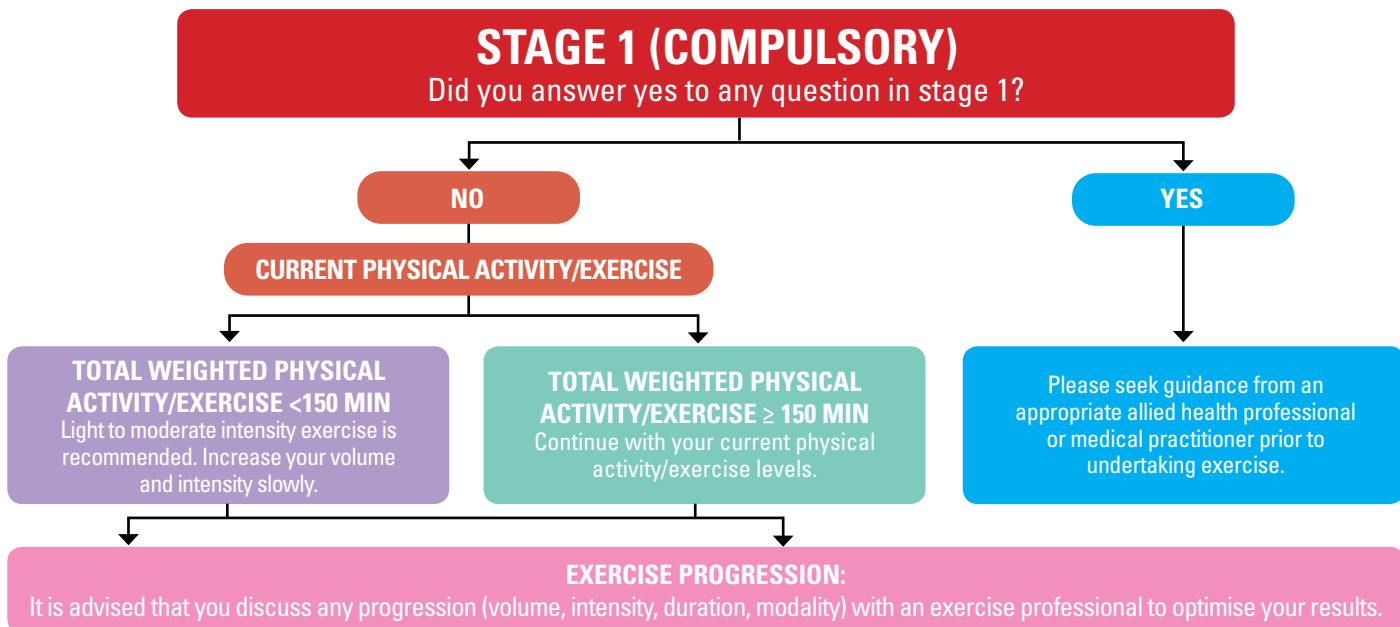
STAGE 1 (COMPULSORY)
Did you answer yes to any question in stage 1?

NO

YES

CURRENT PHYSICAL ACTIVITY/EXERCISE

TOTAL WEIGHTED PHYSICAL ACTIVITY/EXERCISE <150 MIN
Light to moderate intensity exercise is recommended. Increase your volume and intensity slowly.

TOTAL WEIGHTED PHYSICAL ACTIVITY/EXERCISE $\geq$ 150 MIN
Continue with your current physical activity/exercise levels.

Please seek guidance from an appropriate allied health professional or medical practitioner prior to undertaking exercise.

EXERCISE PROGRESSION:
It is advised that you discuss any progression (volume, intensity, duration, modality) with an exercise professional to optimise your results.